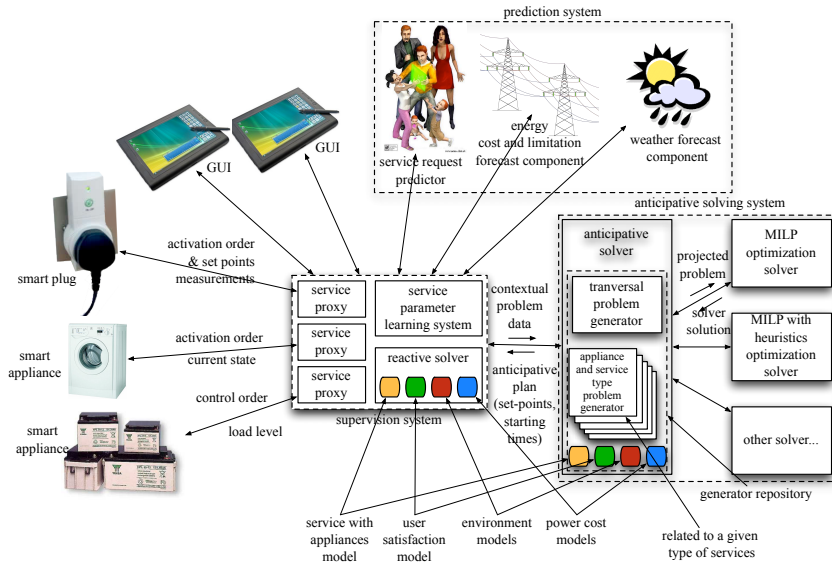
prediction system

service request predictor

energy cost and limitation forecast component

weather forecast component

GUI

GUI

anticipative solving system

smart plug

activation order & set points measurements

service proxy

service proxy

service proxy

service parameter learning system

reactive solver

supervision system

contextual problem data

anticipative plan (set-points, starting times)

anticipative solver

tranversal problem generator

appliance and service type problem generator

projected problem

solver solution

MILP optimization solver

MILP with heuristics optimization solver

other solver...

generator repository

smart appliance

activation order current state

smart appliance

control order

load level

service with appliances model

user satisfaction model

environment models

power cost models

related to a given type of services